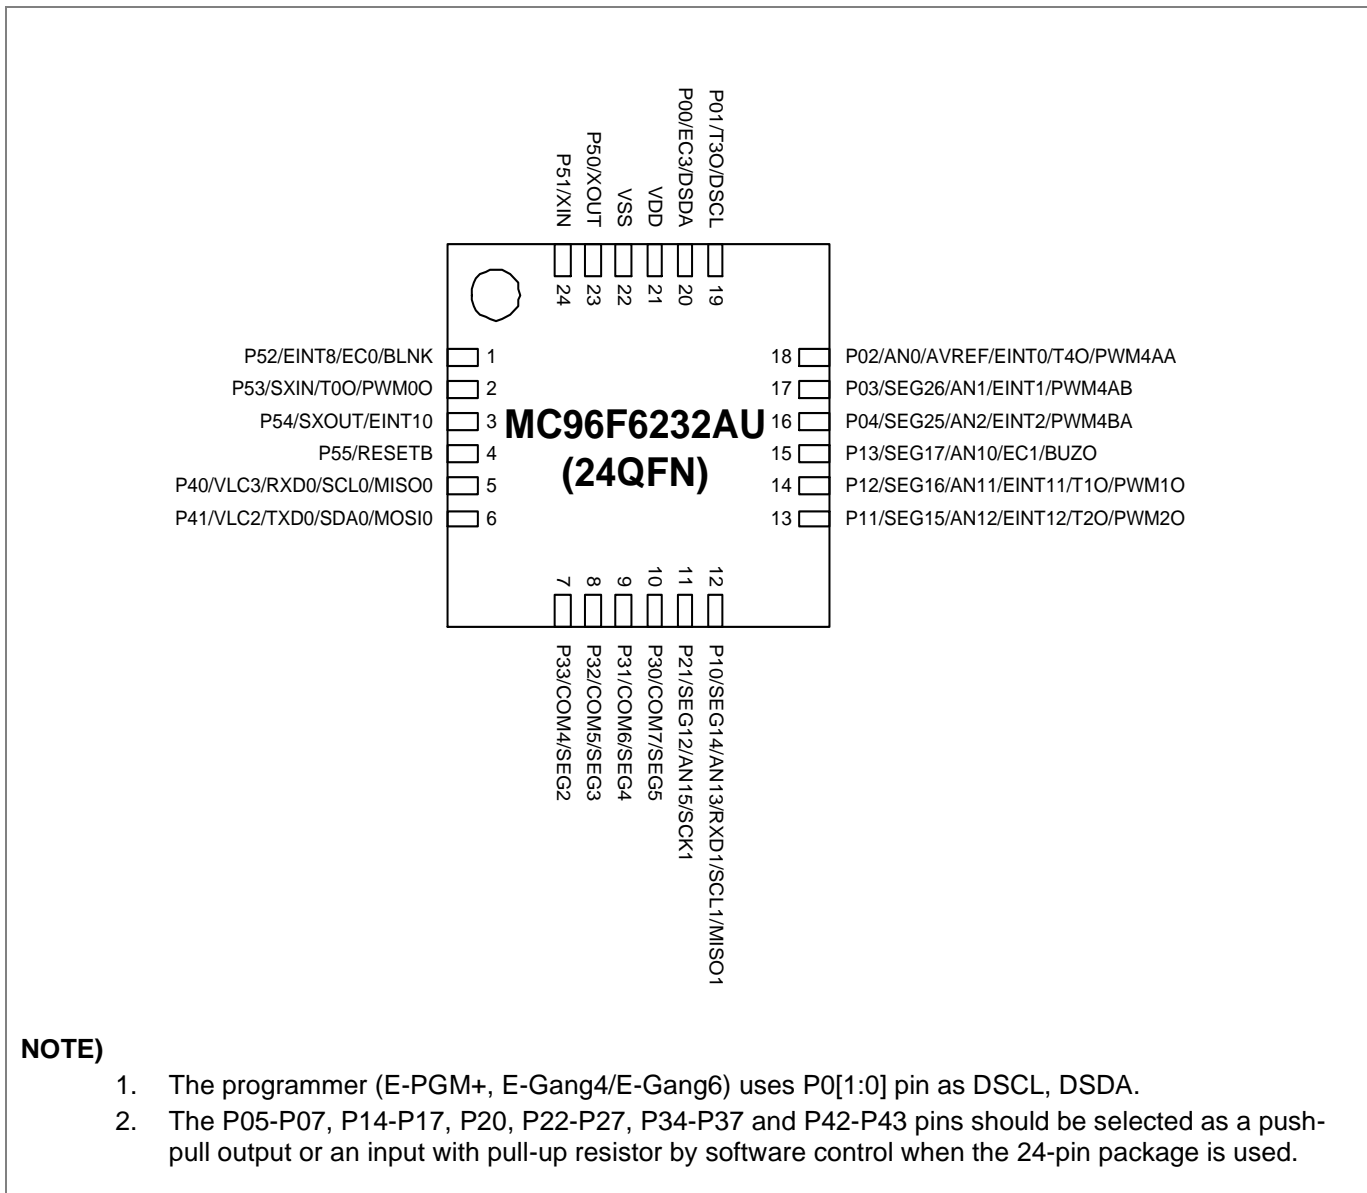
P51/XIN
P50/XOUT
VSS
VDD
P00/EC3/DSDA
P01/T3O/DSCL

24
23
22
21
20
19

P52/EINT8/EC0/BLNK 1
P53/SXIN/T0O/PWM0O 2
P54/SXOUT/EINT10 3
P55/RESETB 4
P40/VLC3/RXD0/SCL0/MISO0 5
P41/VLC2/TXD0/SDA0/MOSI0 6

MC96F6232AU
(24QFN)

18 P02/AN0/AVREF/EINT0/T4O/PWM4AA
17 P03/SEG26/AN1/EINT1/PWM4AB
16 P04/SEG25/AN2/EINT2/PWM4BA
15 P13/SEG17/AN10/EC1/BUZO
14 P12/SEG16/AN11/EINT11/T1O/PWM1O
13 P11/SEG15/AN12/EINT12/T2O/PWM2O

7
8
9
10
11
12

P33/COM4/SEG2
P32/COM5/SEG3
P31/COM6/SEG4
P30/COM7/SEG5
P21/SEG12/AN15/SCK1
P10/SEG14/AN13/RXD1/SCL1/MISO1

NOTE)
1. The programmer (E-PGM+, E-Gang4/E-Gang6) uses P0[1:0] pin as DSCL, DSDA.
2. The P05-P07, P14-P17, P20, P22-P27, P34-P37 and P42-P43 pins should be selected as a push-pull output or an input with pull-up resistor by software control when the 24-pin package is used.